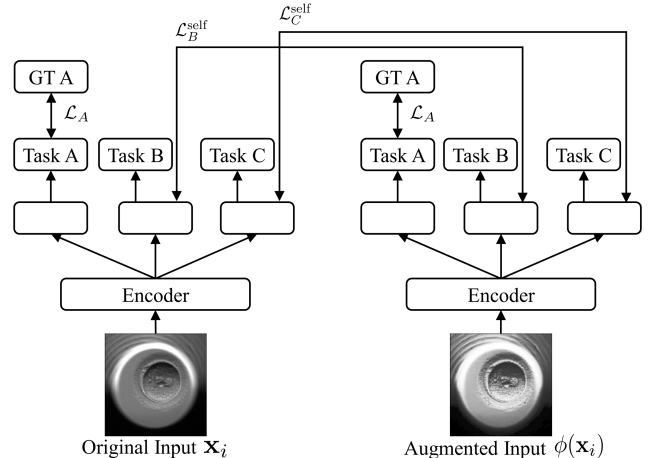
$\mathcal{L}_C^{\text{self}}$

$\mathcal{L}_B^{\text{self}}$

GT A

$\mathcal{L}_A$

Task A

Task B

Task C

Encoder

Original Input $\mathbf{x}_i$

GT A

$\mathcal{L}_A$

Task A

Task B

Task C

Encoder

Augmented Input $\phi(\mathbf{x}_i)$